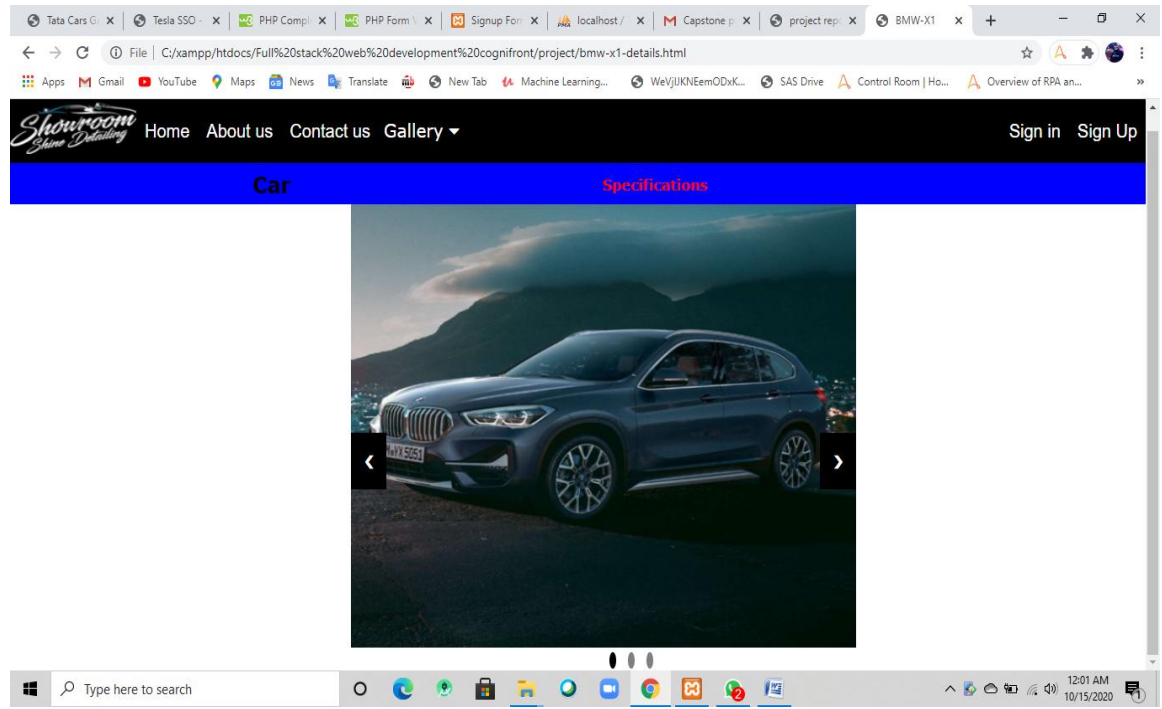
Tata Cars G × | Tesla SSO - × | PHP Compl × | PHP Form × | Signup Forr × | localhost / × | M Capstone p × | project rep × | BMW-X1 × | +

File | C:/xampp/htdocs/Full%20stack%20web%20development%20cognifront/project/bmw-x1-details.html

Apps | Gmail | YouTube | Maps | News | Translate | New Tab | Machine Learning... | WeVjUKNEemODxK... | SAS Drive | Control Room | Ho... | Overview of RPA an... | »

Showroom Shine Detailing Home About us Contact us Gallery ▾ Sign in Sign Up

Car Specifications

WX 5051

‹ ›

Type here to search

12:01 AM 10/15/2020